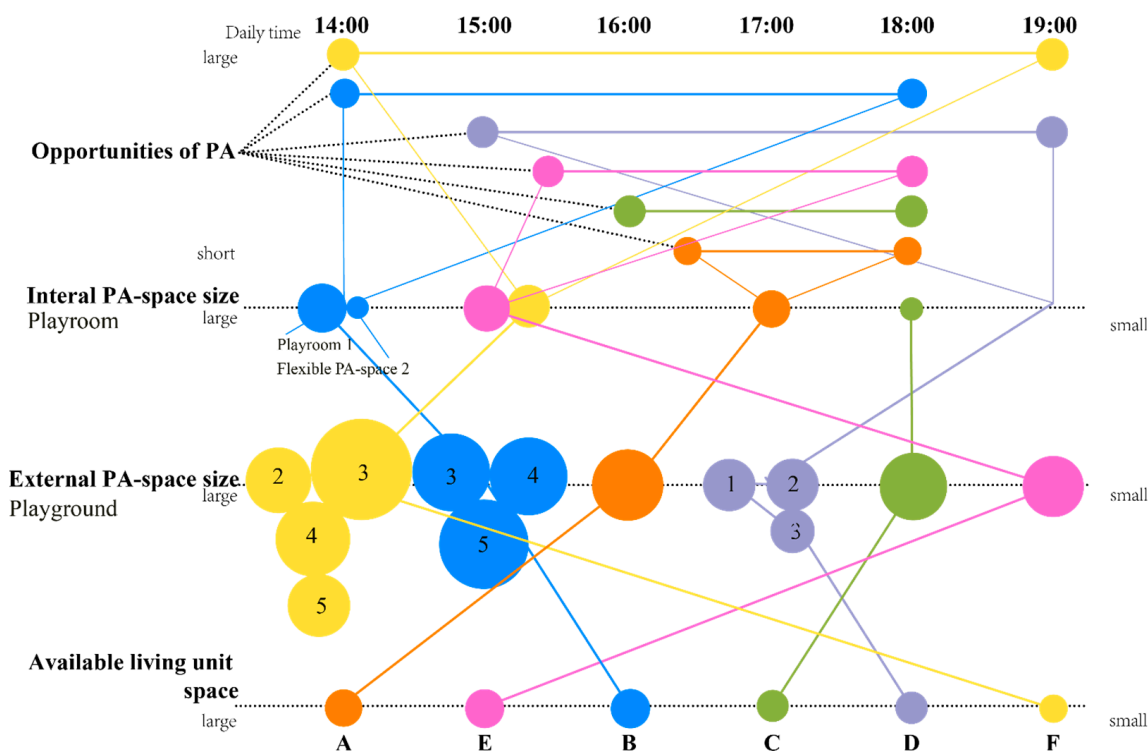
Daily time 14:00 15:00 16:00 17:00 18:00 19:00

large

Opportunities of PA

short

Interal PA-space size
Playroom
large

small

Playroom 1
Flexible PA-space 2

External PA-space size
large
Playground

small

2 3 4 5 3 4 5 1 2 3

Available living unit space
large

small

A E B C D F